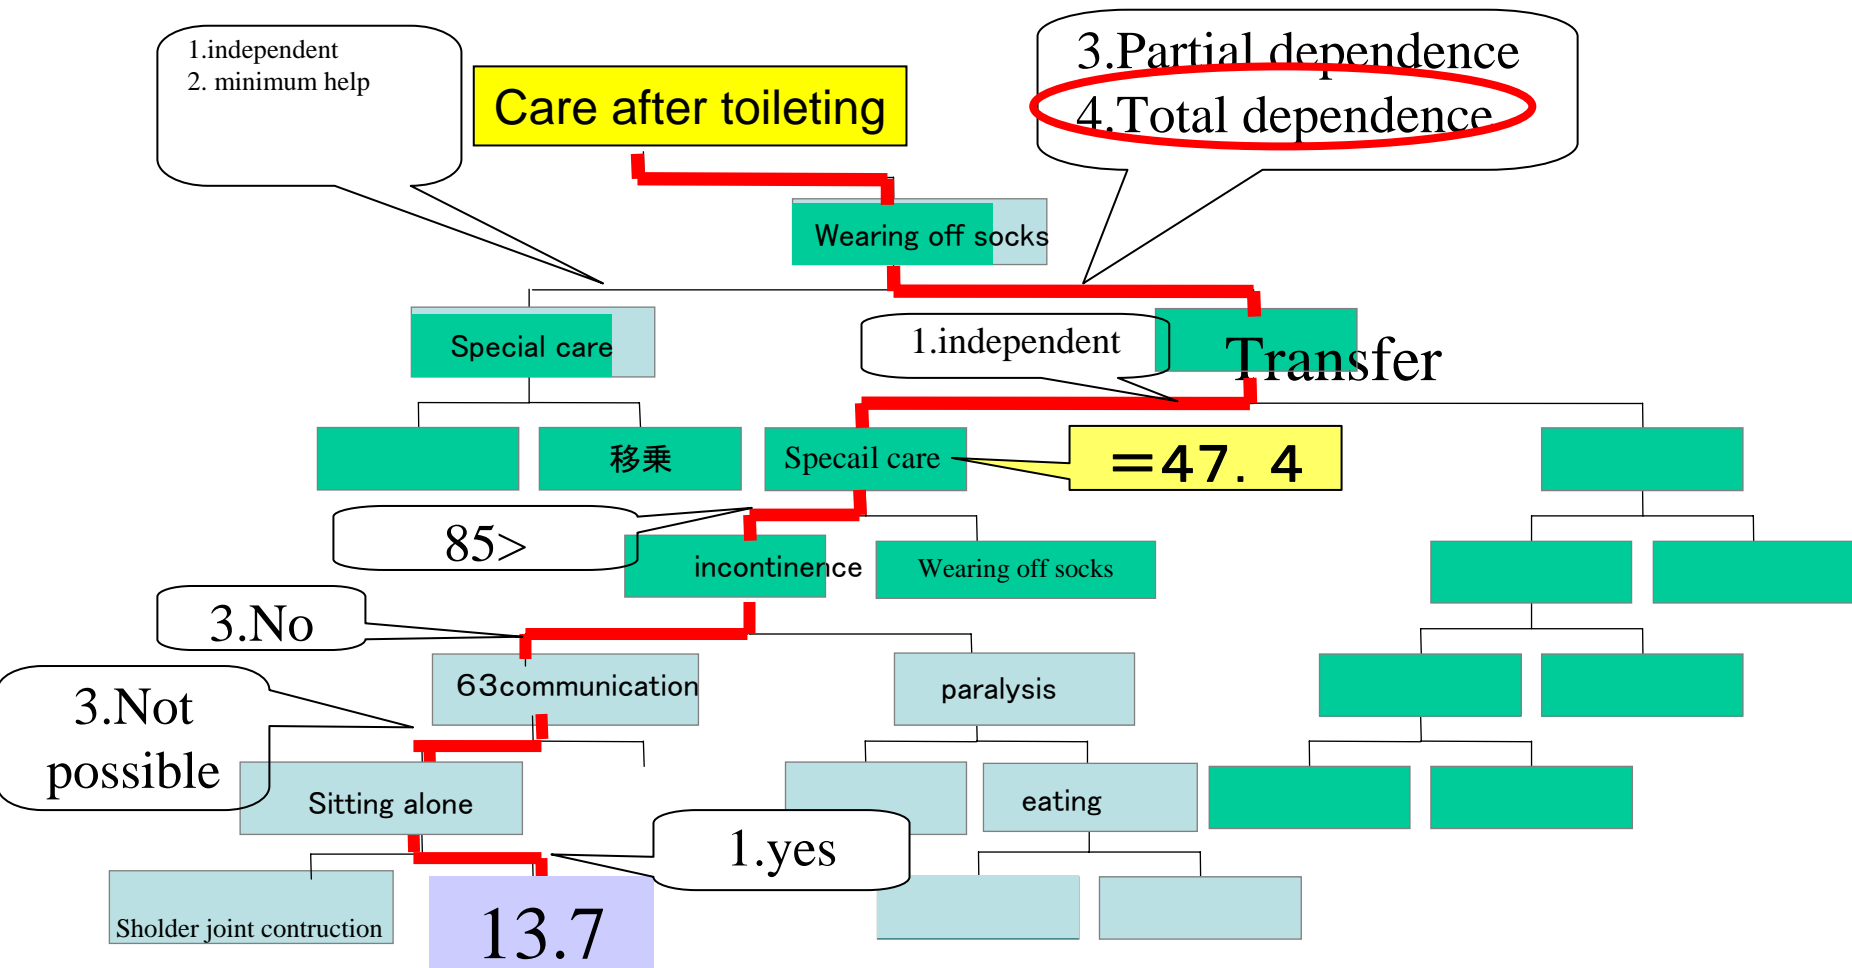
1.independent
2. minimum help

Care after toileting

3.Partial dependence
4.Total dependence

Wearing off socks

Special care

1.independent

Transfer

移乗

Specail care

=47. 4

85>

incontinence

Wearing off socks

3.No

63communication

paralysis

3.Not possible

Sitting alone

eating

1.yes

Sholder joint contruction

13.7